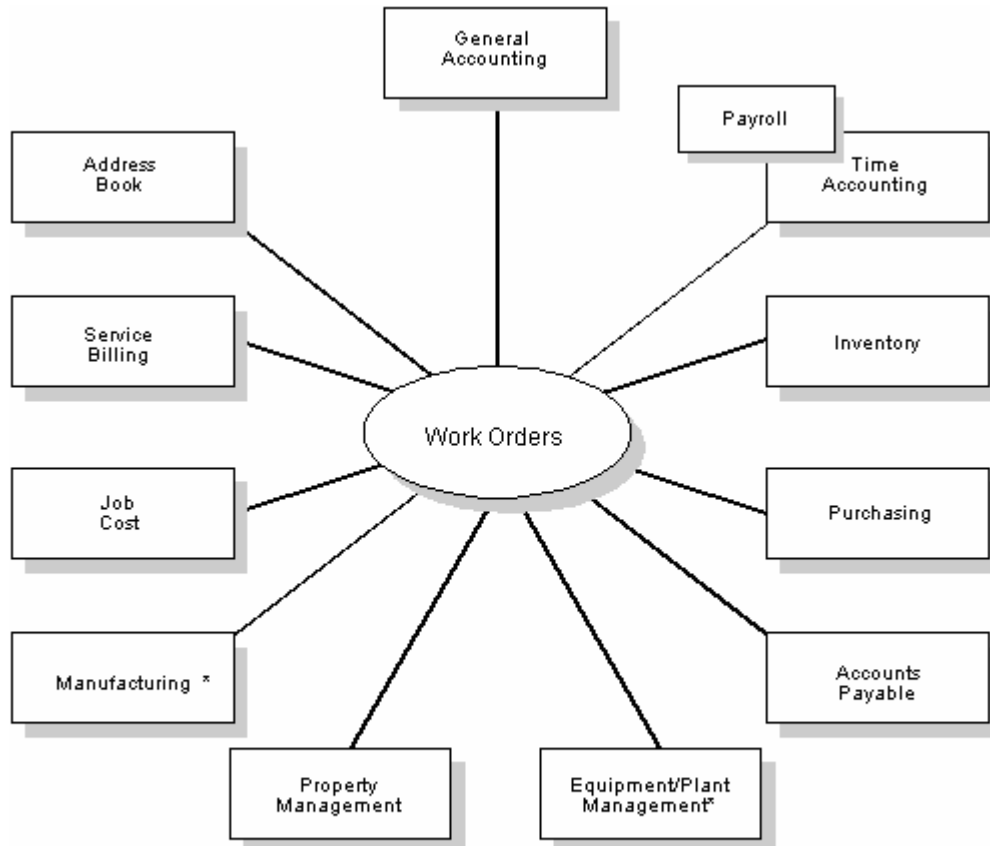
General Accounting

Payroll

Address Book

Time Accounting

Service Billing

Inventory

Work Orders

Job Cost

Purchasing

Manufacturing *

Accounts Payable

Property Management

Equipment/Plant Management*